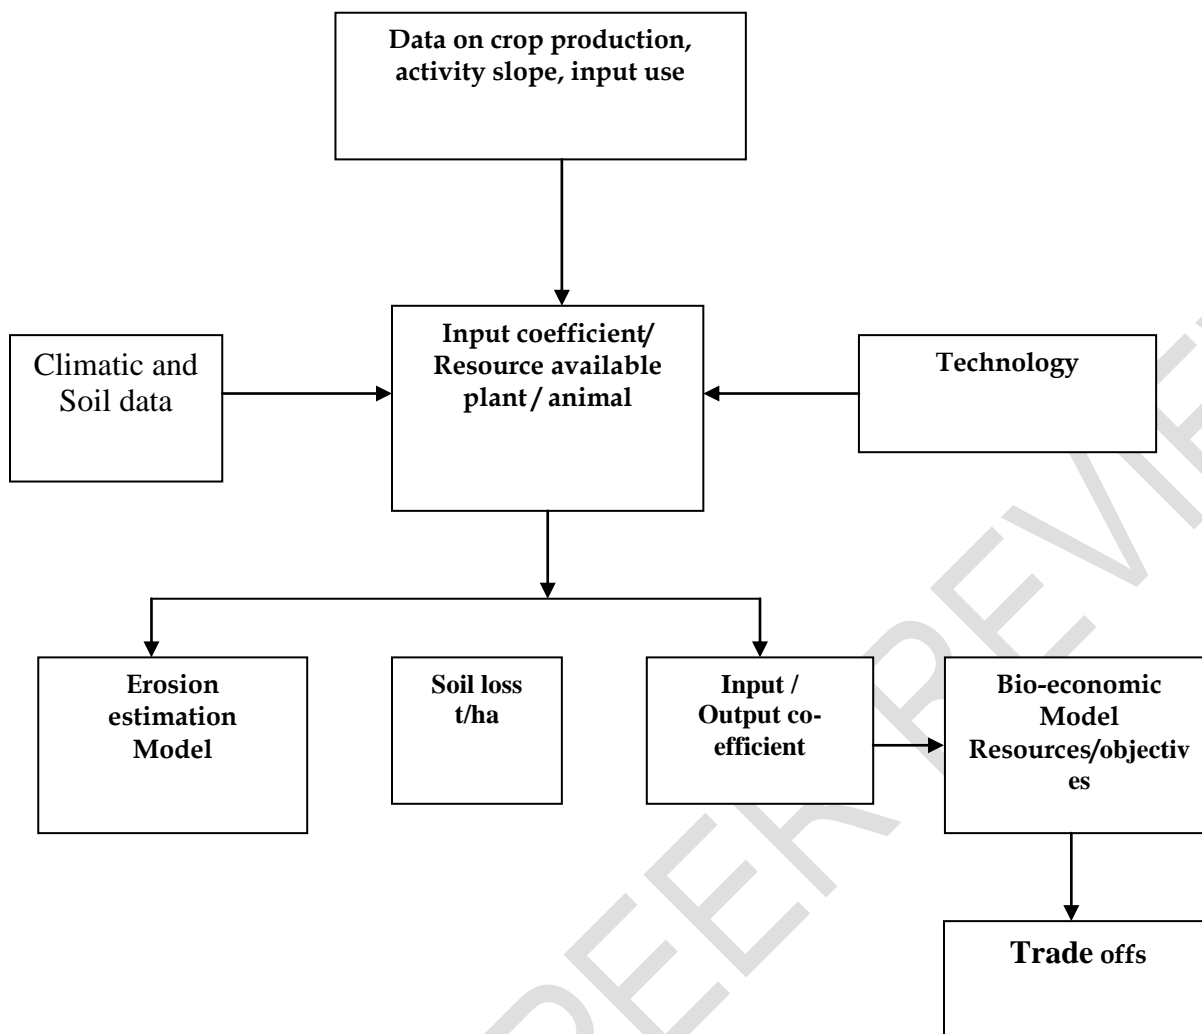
Data on crop production, activity slope, input use

Climatic and Soil data

Input coefficient/ Resource available plant / animal

Technology

Erosion estimation Model

Soil loss t/ha

Input / Output coefficient

Bio-economic Model Resources/objectives

Trade offs

PEER REVIEW